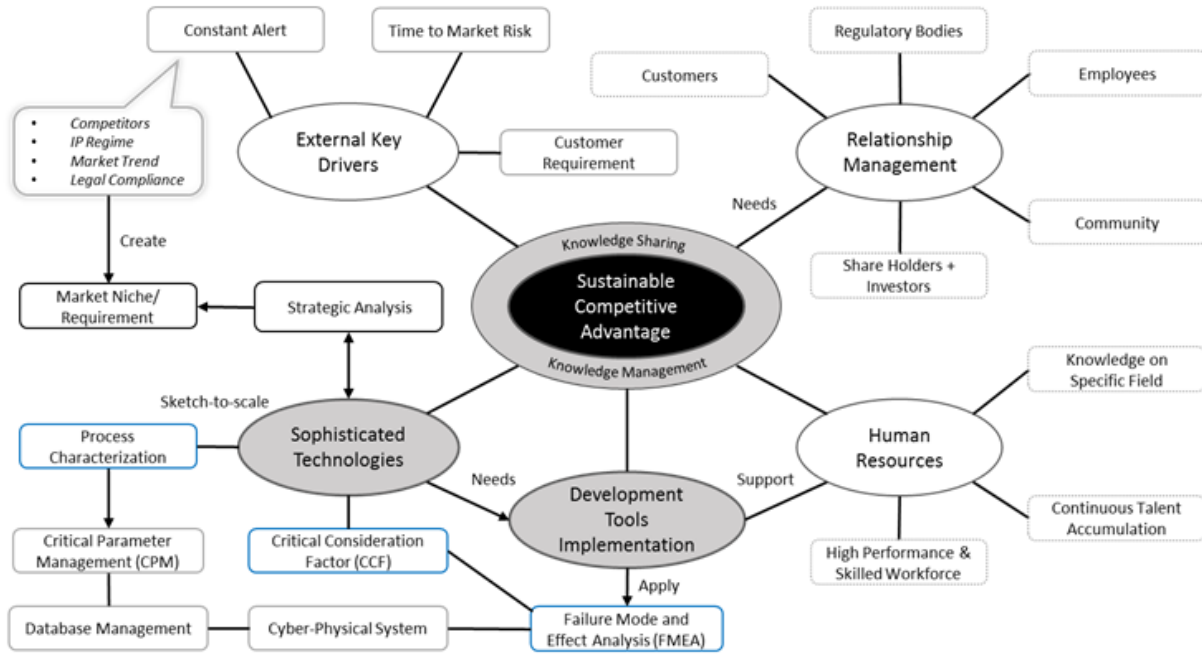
Constant Alert

Time to Market Risk

Regulatory Bodies

Customers

Employees

- Competitors
- IP Regime
- Market Trend
- Legal Compliance

External Key Drivers

Customer Requirement

Relationship Management

Needs

Community

Create

Knowledge Sharing

Sustainable Competitive Advantage

Knowledge Management

Share Holders + Investors

Market Niche/ Requirement

Strategic Analysis

Knowledge on Specific Field

Sketch-to-scale

Process Characterization

Sophisticated Technologies

Human Resources

Needs

Support

Development Tools Implementation

Continuous Talent Accumulation

Critical Parameter Management (CPM)

Critical Consideration Factor (CCF)

High Performance & Skilled Workforce

Apply

Database Management

Cyber-Physical System

Failure Mode and Effect Analysis (FMEA)